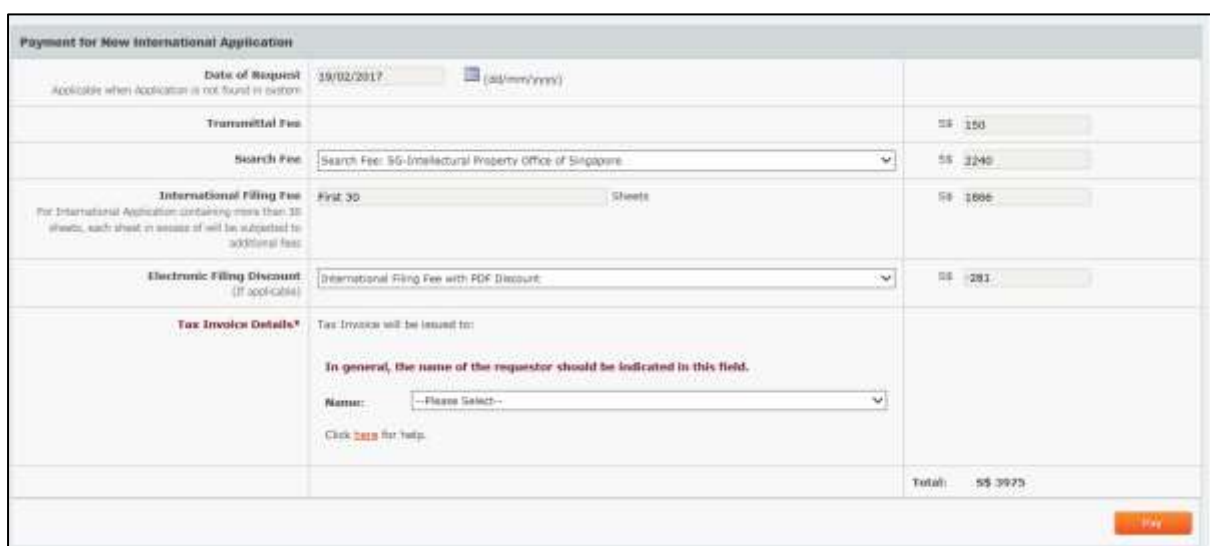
Payment for New International Application

| | | |
|---|---|---|
| **Date of Request** Applicable when Application is not found in system | 19/02/2017 (dd/mm/yyyy) | |
| **Transmittal Fee** | | S$ 150 |
| **Search Fee** | Search Fee: SG-Intellectual Property Office of Singapore | S$ 2240 |
| **International Filing Fee** For International Application containing more than 30 sheets, each sheet in excess of will be subjected to additional fees | First 30 Sheets | S$ 1866 |
| **Electronic Filing Discount** (If applicable) | International Filing Fee with PDF Discount | S$ -281 |
| **Tax Invoice Details*** | Tax Invoice will be issued to: **In general, the name of the requestor should be indicated in this field.** **Name:** --Please Select-- Click here for help. | |
| | | Total: S$ 3975 |

Pay